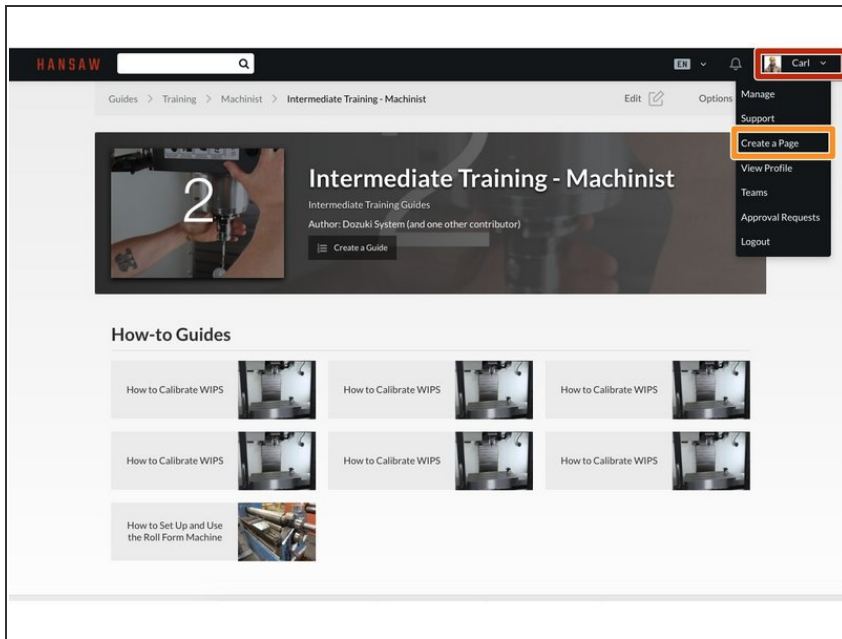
HANSAW

EN

Carl

Guides > Training > Machinist > Intermediate Training - Machinist

Edit

Options

Manage
Support
Create a Page
View Profile
Teams
Approval Requests
Logout

2

Intermediate Training - Machinist

Intermediate Training Guides

Author: Dozuki System (and one other contributor)

Create a Guide

How-to Guides

How to Calibrate WIPS

How to Calibrate WIPS

How to Calibrate WIPS

How to Calibrate WIPS

How to Calibrate WIPS

How to Calibrate WIPS

How to Set Up and Use the Roll Form Machine